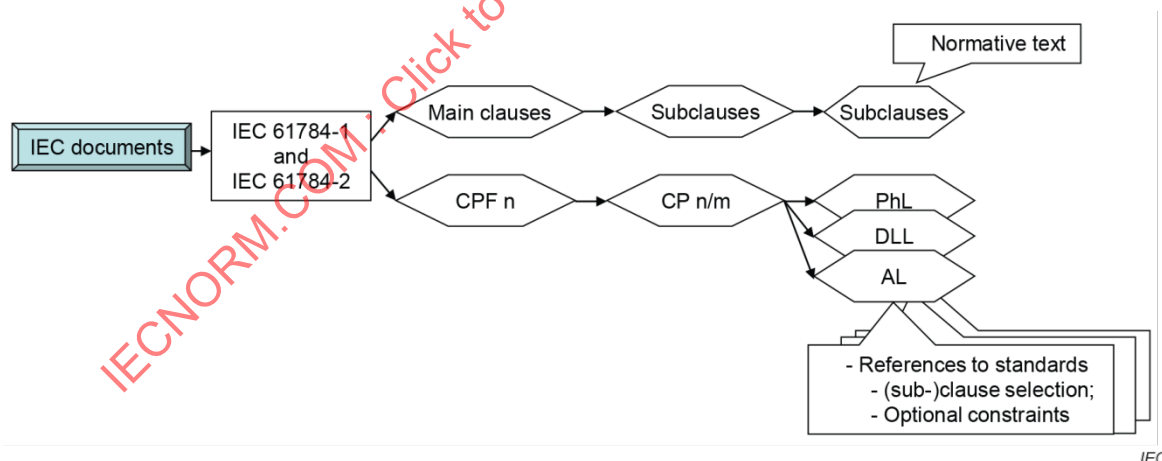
IECNORM.COM : Click to

Normative text

IEC documents

IEC 61784-1 and IEC 61784-2

Main clauses

Subclauses

Subclauses

CPF n

CP n/m

PhL

DLL

AL

- References to standards
- (sub-)clause selection;
- Optional constraints

IEC